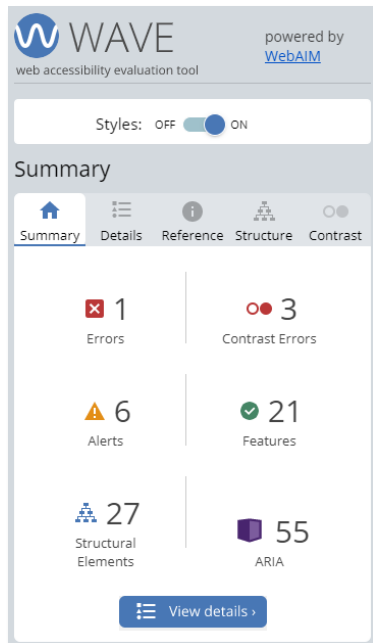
WAVE
web accessibility evaluation tool

powered by WebAIM

Styles: OFF ON

Summary

Summary Details Reference Structure Contrast

1
Errors

3
Contrast Errors

6
Alerts

21
Features

27
Structural Elements

55
ARIA

View details ›